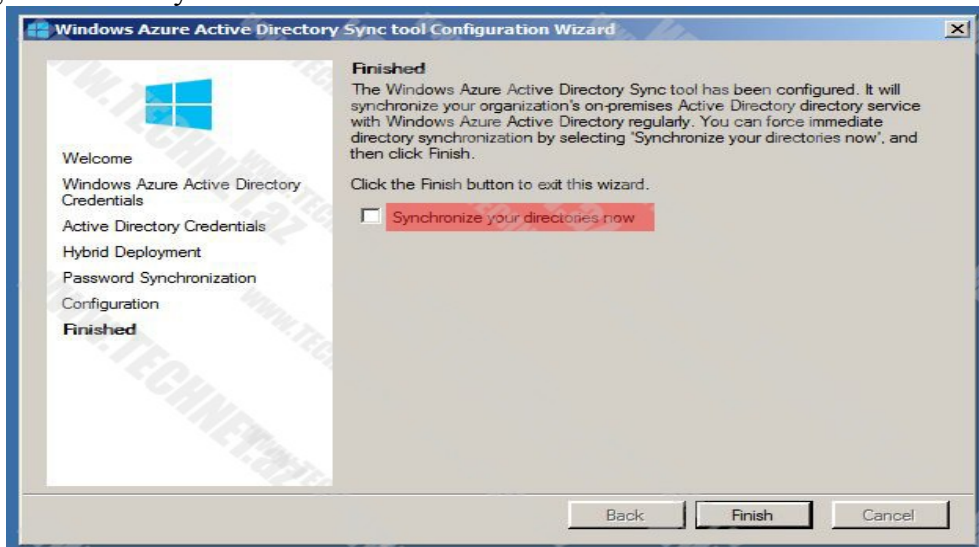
Windows Azure Active Directory Sync tool Configuration Wizard

Welcome
Windows Azure Active Directory Credentials
Active Directory Credentials
Hybrid Deployment
Password Synchronization
Configuration
Finished

Finished
The Windows Azure Active Directory Sync tool has been configured. It will synchronize your organization's on-premises Active Directory directory service with Windows Azure Active Directory regularly. You can force immediate directory synchronization by selecting "Synchronize your directories now", and then click Finish.

Click the Finish button to exit this wizard.

Synchronize your directories now

Back Finish Cancel

WWW.TECHNET.AZ